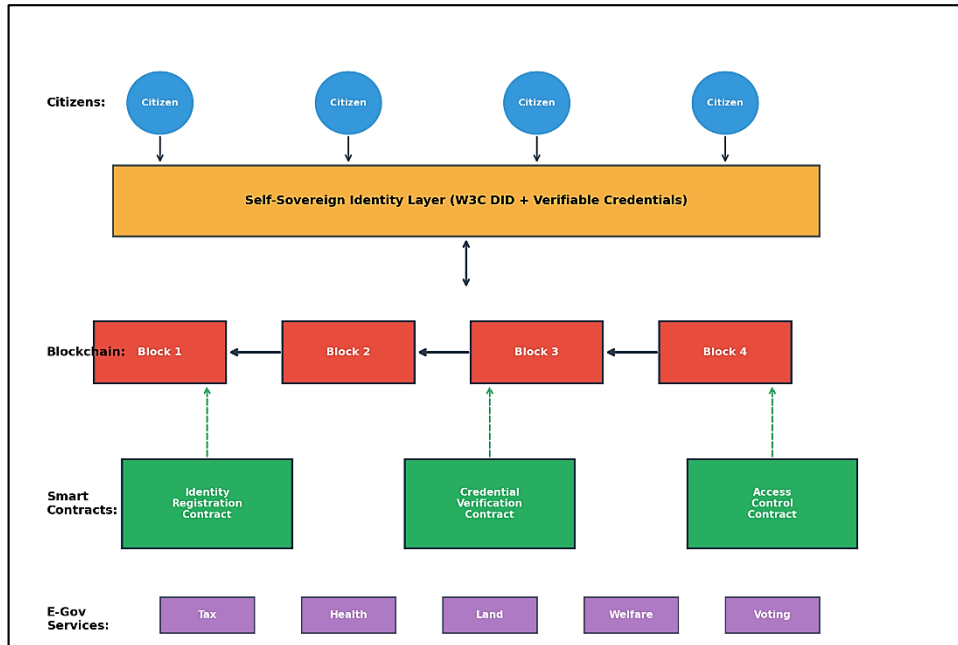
Citizens:

Citizen

Citizen

Citizen

Citizen

Self-Sovereign Identity Layer (W3C DID + Verifiable Credentials)

Blockchain:

Block 1

Block 2

Block 3

Block 4

Smart Contracts:

Identity Registration Contract

Credential Verification Contract

Access Control Contract

E-Gov Services:

Tax

Health

Land

Welfare

Voting